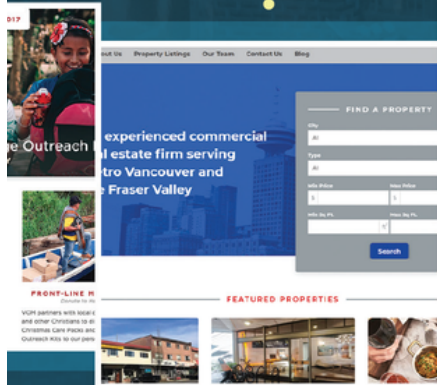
017

e Outreach I

FRONT-LINE M
Donate to

VCM partners with local c and other Christians to Christmas Care Packs and Outreach Kits to our pers

bout Us Property Listings Our Team Contact Us Blog

experienced commercial
al estate firm serving
etro Vancouver and
e Fraser Valley

FIND A PROPERTY
City
All
Type
All
Min Price
$
Max Price
$
Min Sq. Ft.
Max Sq. Ft.
Search

FEATURED PROPERTIES